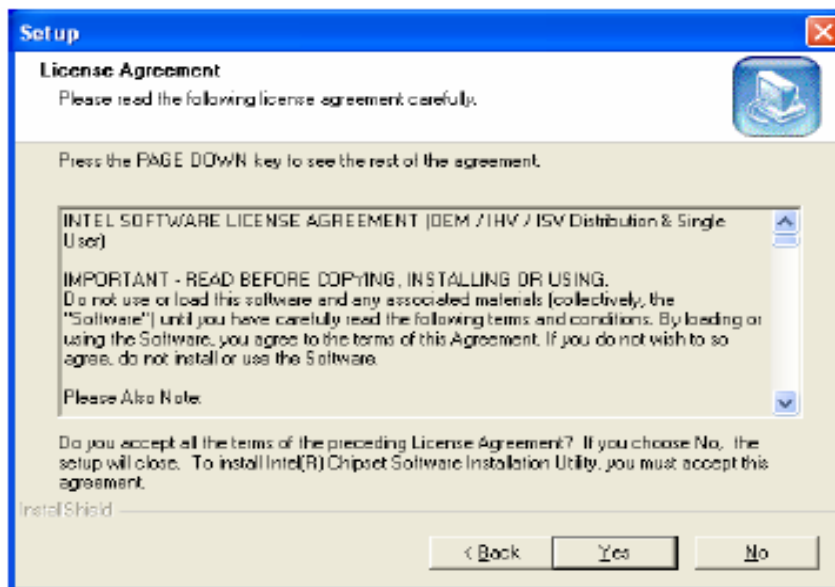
Setup

License Agreement

Please read the following license agreement carefully.

Press the PAGE DOWN key to see the rest of the agreement.

INTEL SOFTWARE LICENSE AGREEMENT (OEM / IHV / ISV Distribution & Single User)

IMPORTANT - READ BEFORE COPYING, INSTALLING OR USING.
Do not use or load this software and any associated materials (collectively, the "Software") until you have carefully read the following terms and conditions. By loading or using the Software, you agree to the terms of this Agreement. If you do not wish to so agree, do not install or use the Software.

Please Also Note:

Do you accept all the terms of the preceding License Agreement? If you choose No, the setup will close. To install Intel(R) Chipset Software Installation Utility, you must accept this agreement.

InstallShield

< Back

Yes

No